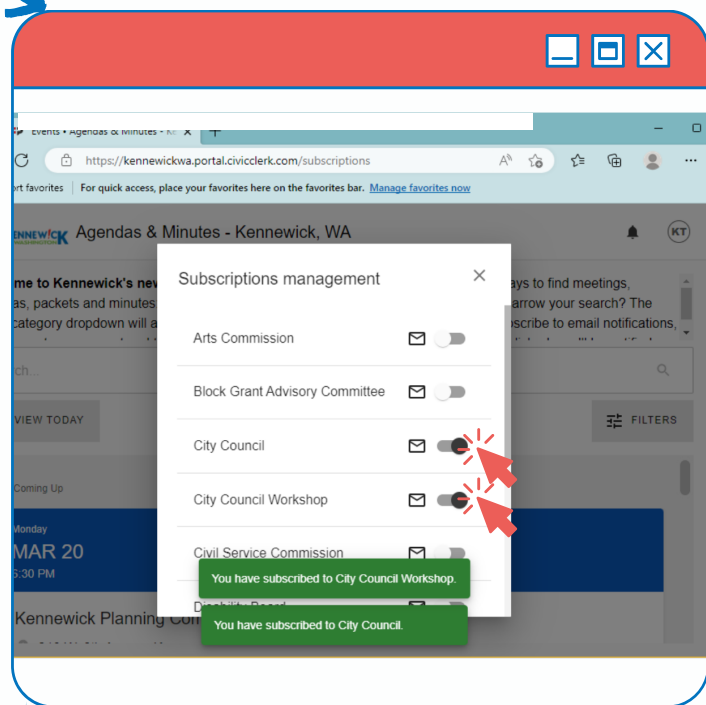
Events • Agendas & Minutes - K ×

https://kennewickwa.portal.civicclerk.com/subscriptions

rt favorites | For quick access, place your favorites here on the favorites bar. Manage favorites now

KENNEWICK Agendas & Minutes - Kennewick, WA

KT

me to Kennewick's nev
as, packets and minutes
category dropdown will a

ays to find meetings,
arrow your search? The
scribe to email notifications,

ch...

VIEW TODAY

FILTERS

Coming Up

Monday
MAR 20
5:30 PM

Kennewick Planning Co

Subscriptions management ×

Arts Commission

Block Grant Advisory Committee

City Council

City Council Workshop

Civil Service Commission

You have subscribed to City Council Workshop.

You have subscribed to City Council.